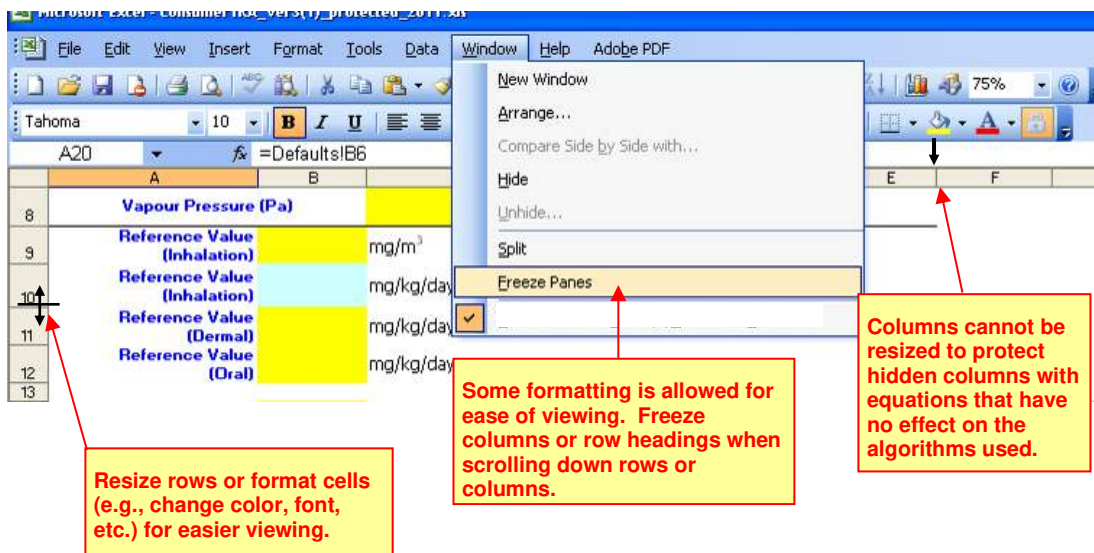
Microsoft Excel - Consumer risk_vers(1)_protected_2011.xls

File Edit View Insert Format Tools Data Window Help Adobe PDF

75%

Tahoma 10 B I U

A20 $f_x$ =Defaults!B6

A B E F

8 Vapour Pressure (Pa)

9 Reference Value (Inhalation) mg/m$^3$

10 Reference Value (Inhalation) mg/kg/day

11 Reference Value (Dermal) mg/kg/day

12 Reference Value (Oral) mg/kg/day

13

New Window
Arrange...
Compare Side by Side with...
Hide
Unhide...
Split
Freeze Panes

Columns cannot be resized to protect hidden columns with equations that have no effect on the algorithms used.

Some formatting is allowed for ease of viewing. Freeze columns or row headings when scrolling down rows or columns.

Resize rows or format cells (e.g., change color, font, etc.) for easier viewing.